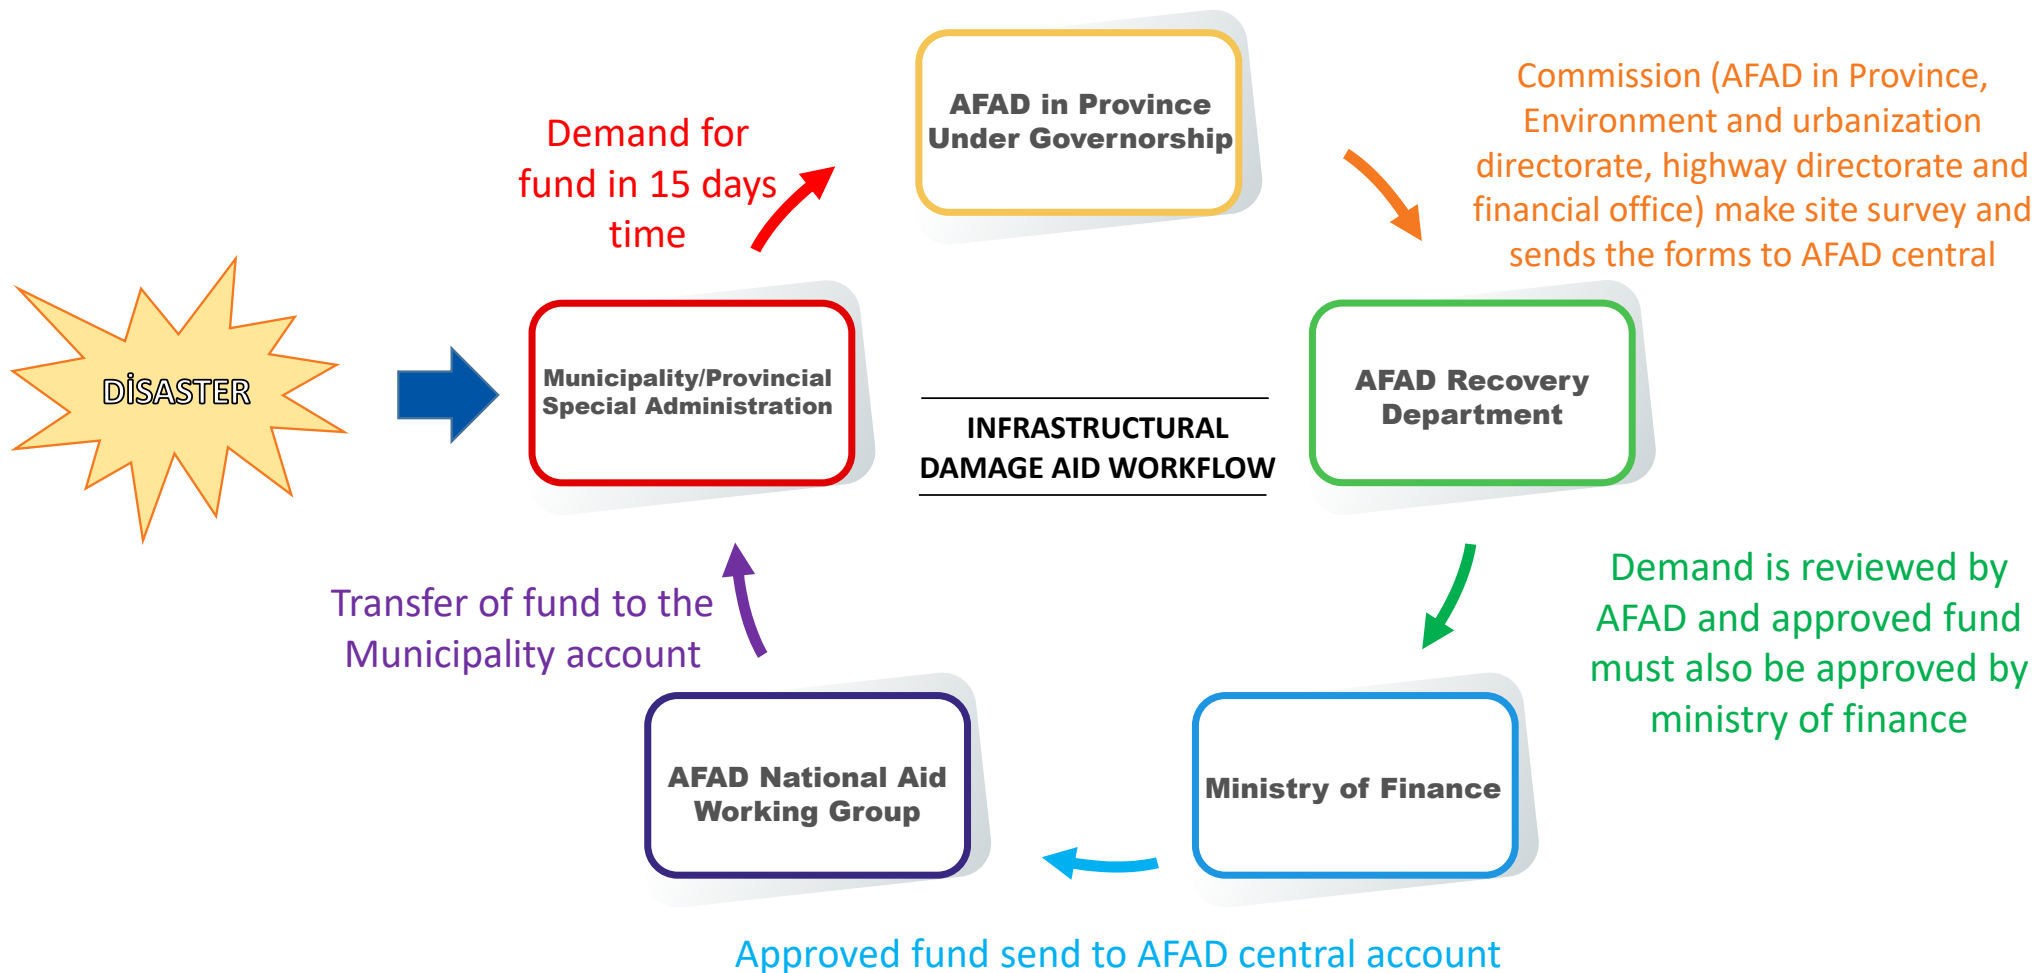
DİSASTER

Municipality/Provincial Special Administration

Demand for fund in 15 days time

AFAD in Province Under Governorship

Commission (AFAD in Province, Environment and urbanization directorate, highway directorate and financial office) make site survey and sends the forms to AFAD central

AFAD Recovery Department

INFRASTRUCTURAL DAMAGE AID WORKFLOW

Demand is reviewed by AFAD and approved fund must also be approved by ministry of finance

Ministry of Finance

Approved fund send to AFAD central account

AFAD National Aid Working Group

Transfer of fund to the Municipality account